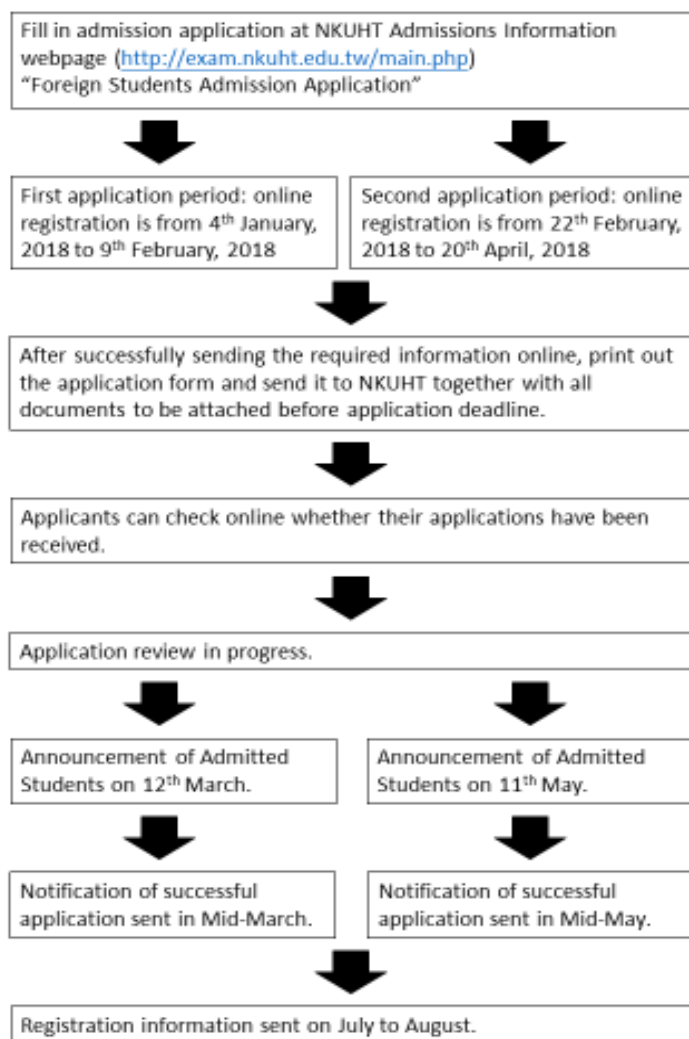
Fill in admission application at NKUHT Admissions Information webpage (http://exam.nkuht.edu.tw/main.php) "Foreign Students Admission Application"

First application period: online registration is from 4$^{th}$ January, 2018 to 9$^{th}$ February, 2018

Second application period: online registration is from 22$^{th}$ February, 2018 to 20$^{th}$ April, 2018

After successfully sending the required information online, print out the application form and send it to NKUHT together with all documents to be attached before application deadline.

Applicants can check online whether their applications have been received.

Application review in progress.

Announcement of Admitted Students on 12$^{th}$ March.

Announcement of Admitted Students on 11$^{th}$ May.

Notification of successful application sent in Mid-March.

Notification of successful application sent in Mid-May.

Registration information sent on July to August.